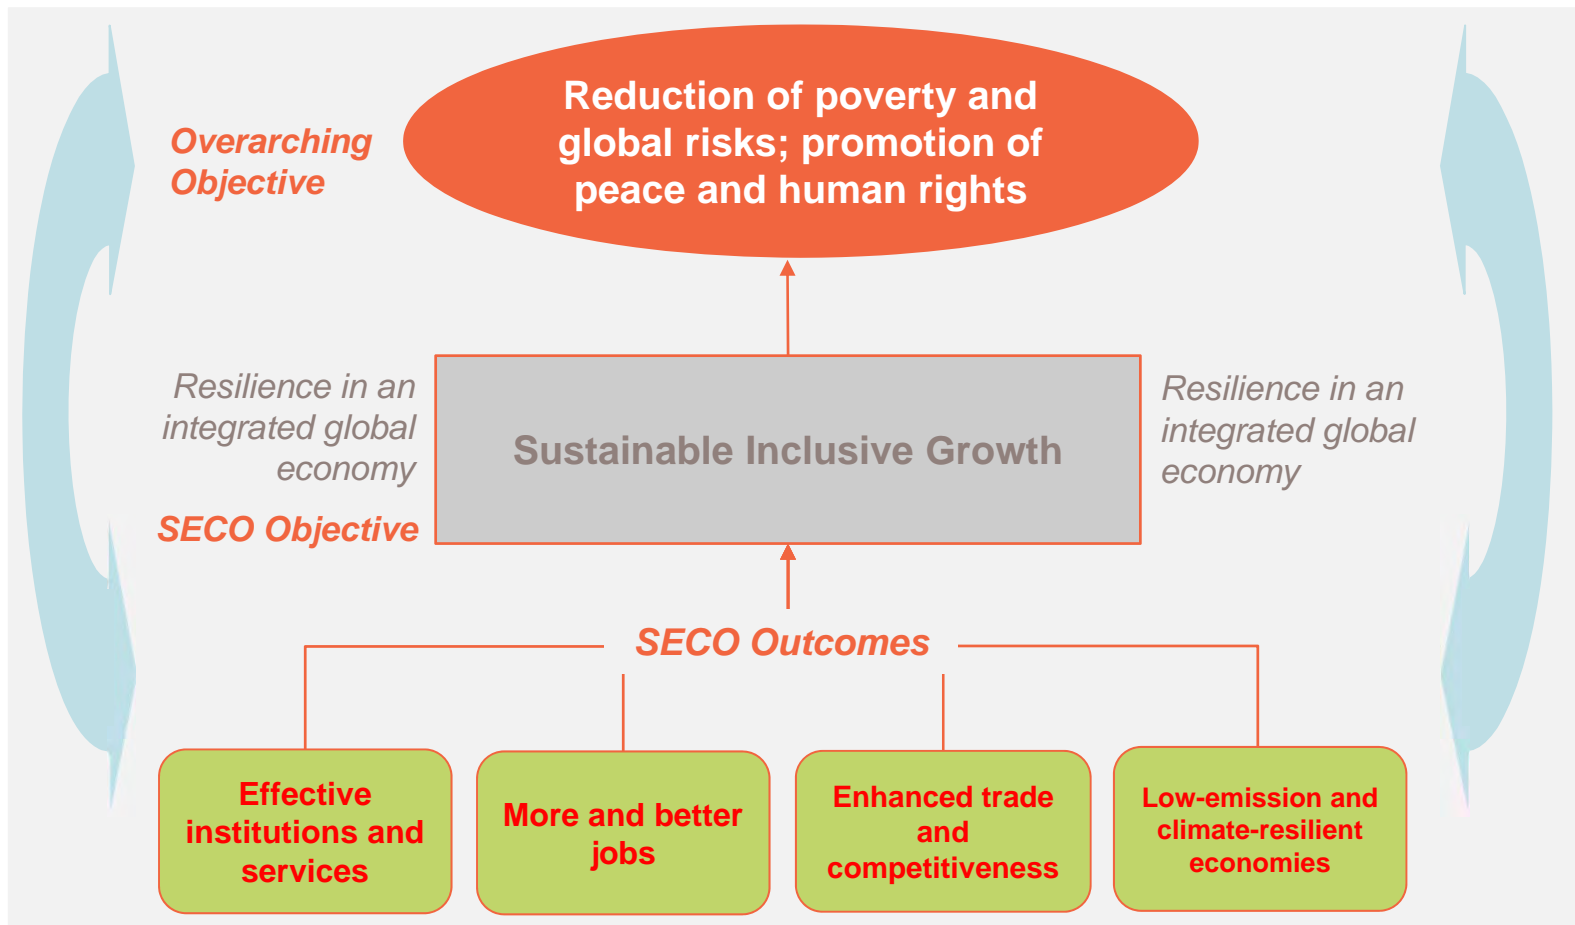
Overarching Objective

Reduction of poverty and global risks; promotion of peace and human rights

Resilience in an integrated global economy

SECO Objective

Sustainable Inclusive Growth

Resilience in an integrated global economy

SECO Outcomes

Effective institutions and services

More and better jobs

Enhanced trade and competitiveness

Low-emission and climate-resilient economies